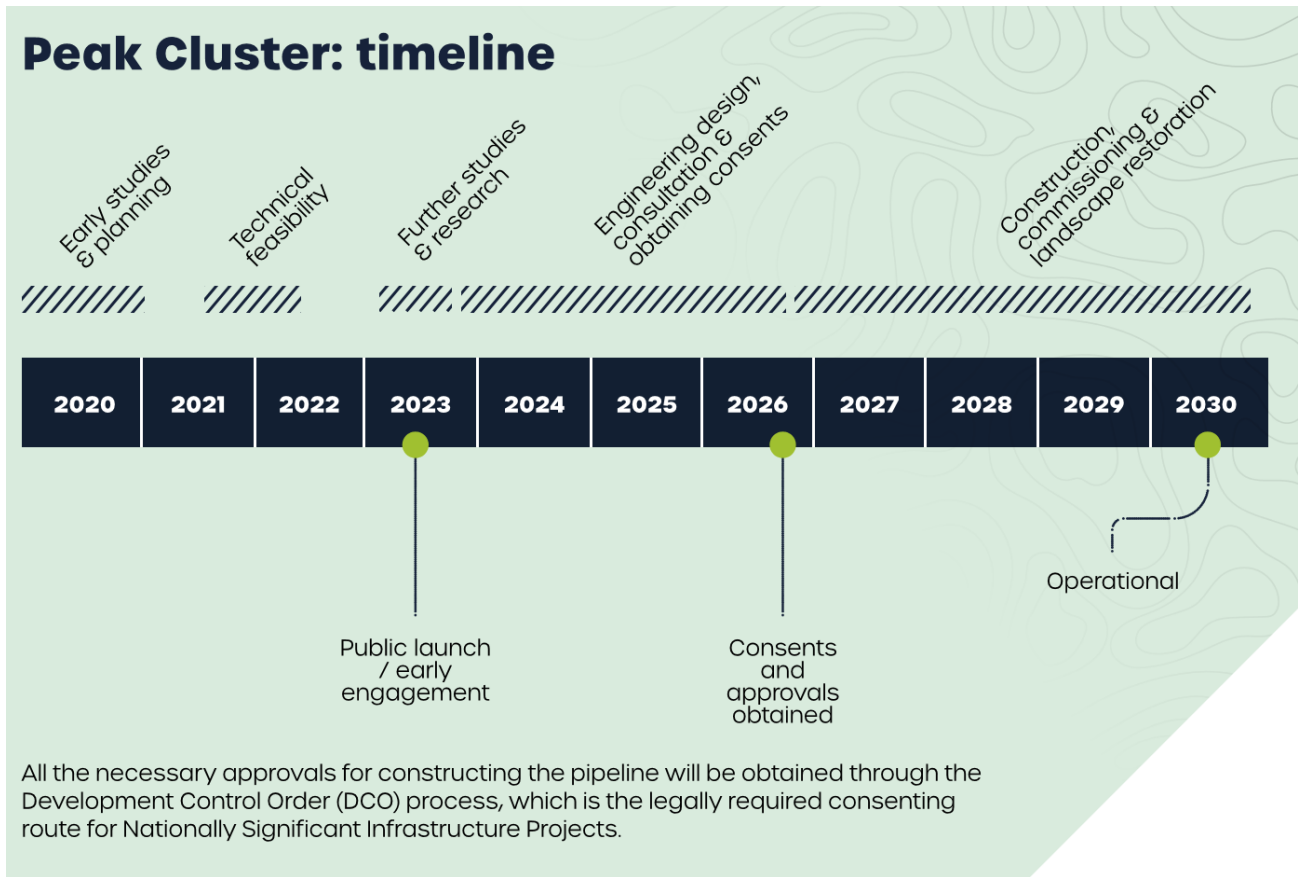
Peak Cluster: timeline

Early studies & planning

Technical feasibility

Further studies & research

Engineering design, consultation & obtaining consents

Construction, commissioning & landscape restoration

| 2020 | 2021 | 2022 | 2023 | 2024 | 2025 | 2026 | 2027 | 2028 | 2029 | 2030 |
|---|---|---|---|---|---|---|---|---|---|---|

Public launch / early engagement

Consents and approvals obtained

Operational

All the necessary approvals for constructing the pipeline will be obtained through the Development Control Order (DCO) process, which is the legally required consenting route for Nationally Significant Infrastructure Projects.